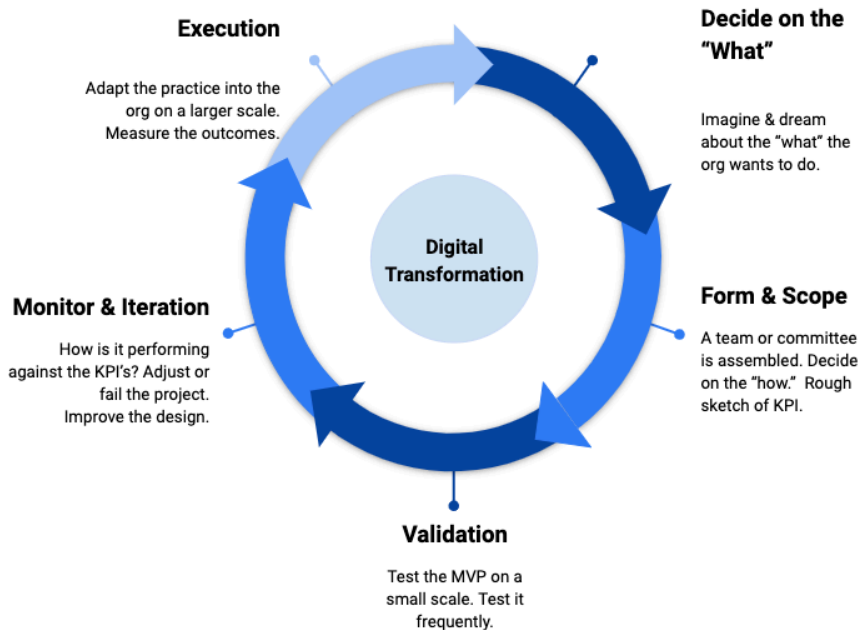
Execution

Adapt the practice into the org on a larger scale. Measure the outcomes.

Decide on the "What"

Imagine & dream about the "what" the org wants to do.

Digital Transformation

Monitor & Iteration

How is it performing against the KPI's? Adjust or fail the project. Improve the design.

Form & Scope

A team or committee is assembled. Decide on the "how." Rough sketch of KPI.

Validation

Test the MVP on a small scale. Test it frequently.